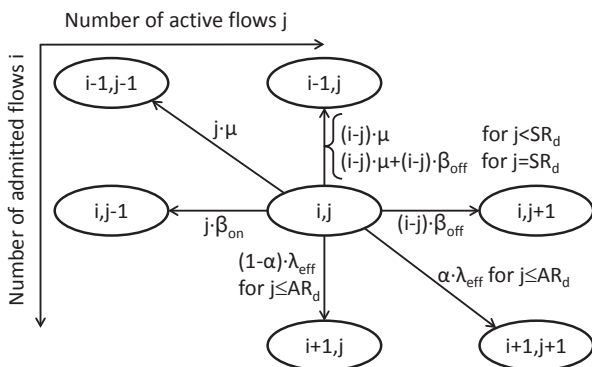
Number of active flows j

Number of admitted flows i

i-1,j-1

i-1,j

$j \cdot \mu$

$(i-j) \cdot \mu$ for $j<SR_d$

$(i-j) \cdot \mu + (i-j) \cdot \beta_{off}$ for $j=SR_d$

i,j-1

i,j

i,j+1

$j \cdot \beta_{on}$

$(i-j) \cdot \beta_{off}$

$(1-\alpha) \cdot \lambda_{eff}$ for $j \leq AR_d$

$\alpha \cdot \lambda_{eff}$ for $j \leq AR_d$

i+1,j

i+1,j+1